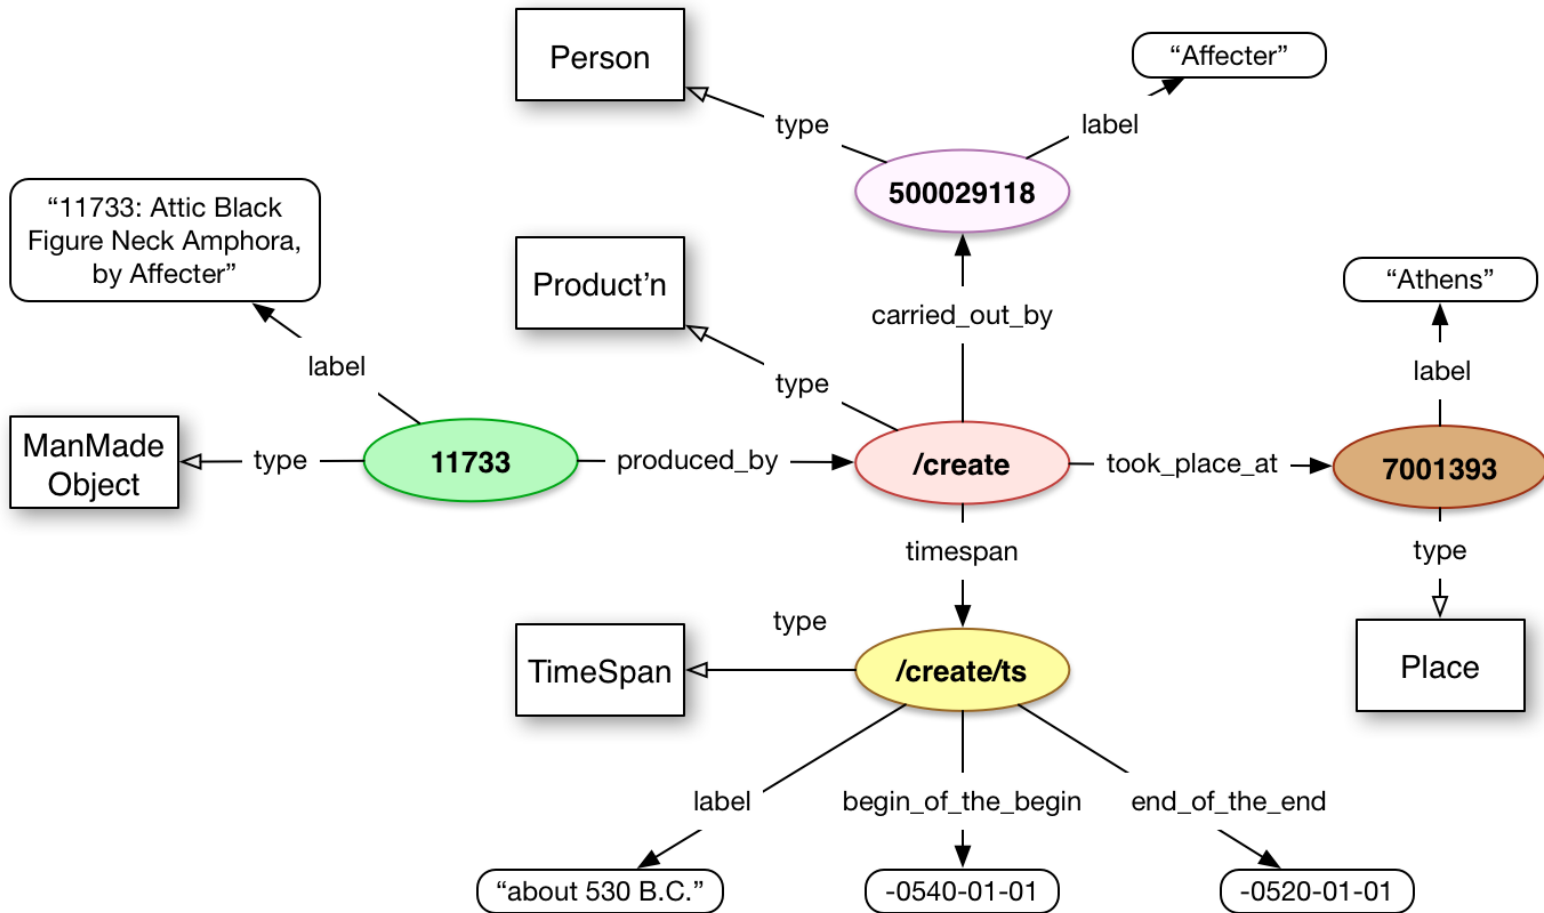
Person

"Affecter"

type

label

500029118

"11733: Attic Black Figure Neck Amphora, by Affecter"

Product'n

"Athens"

carried_out_by

label

label

type

ManMade Object

type

11733

produced_by

/create

took_place_at

7001393

timespan

type

type

TimeSpan

/create/ts

Place

label

begin_of_the_begin

end_of_the_end

"about 530 B.C."

-0540-01-01

-0520-01-01